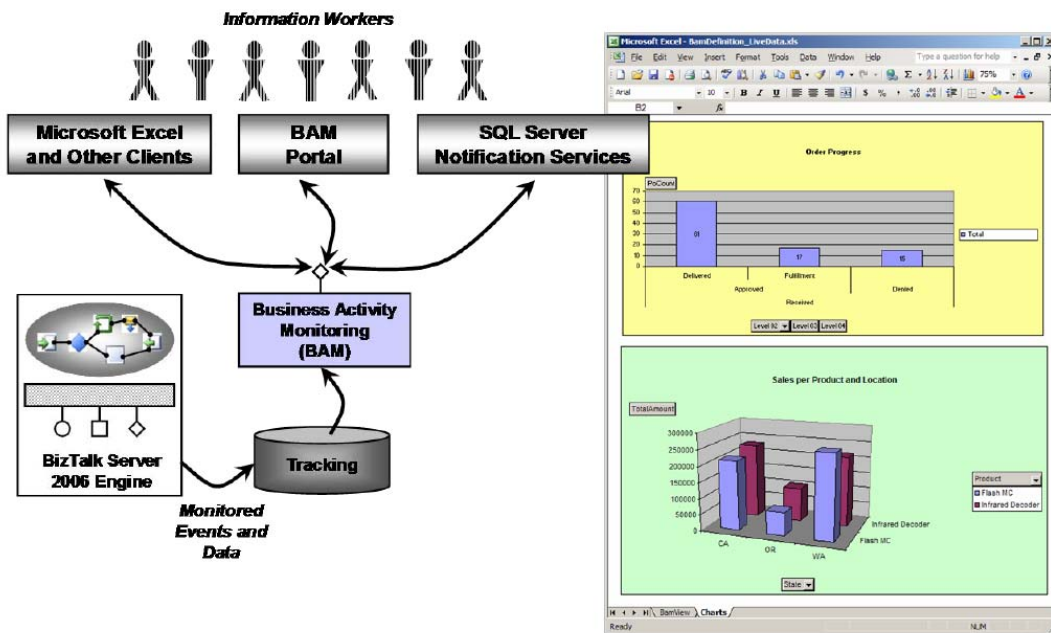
Information Workers

Microsoft Excel and Other Clients

BAM Portal

SQL Server Notification Services

Business Activity Monitoring (BAM)

BizTalk Server 2006 Engine

Tracking

Monitored Events and Data

Microsoft Excel - BamDefinition_LiveData.xls

File Edit View Insert Format Tools Data Window Help

Type a question for help

75%

Arial

10

B I U

B2

fx

Order Progress

PoCount

70
60
50
40
30
20
10
0

61

17

15

Total

Delivered

Fulfillment

Approved

Denied

Received

Level 02 Level 03 Level 04

Sales per Product and Location

TotalAmount

300000
250000
200000
150000
100000
50000
0

CA

OR

WA

Infrared Decoder

Flash MC

Product

Flash MC

Infrared Decoder

State

BamView Charts

Ready

NUM